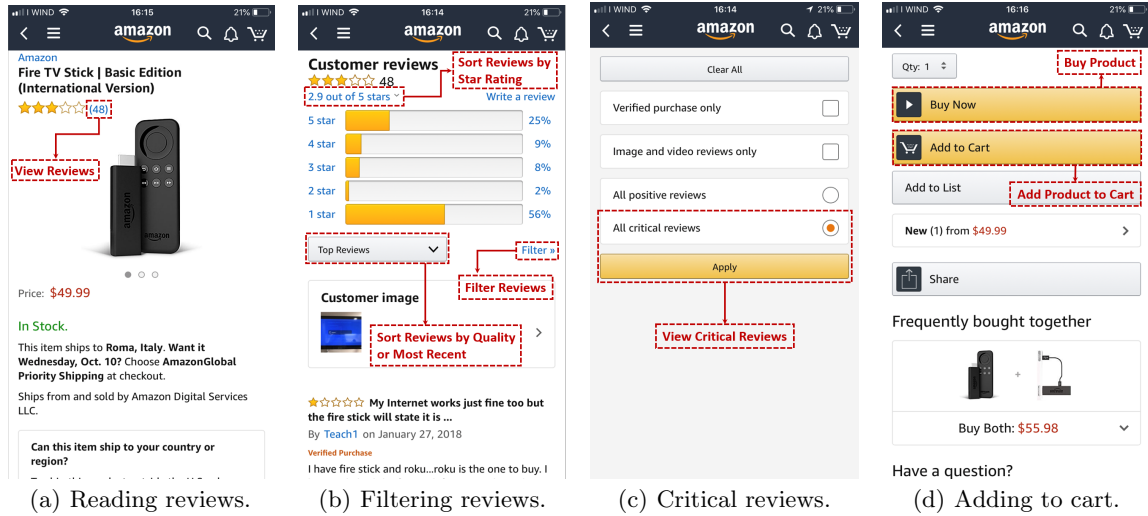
WIND 16:15 21%

amazon

Amazon
Fire TV Stick | Basic Edition (International Version)
(48)

View Reviews

Price: $49.99

In Stock.
This item ships to Roma, Italy. Want it Wednesday, Oct. 10? Choose AmazonGlobal Priority Shipping at checkout.

Ships from and sold by Amazon Digital Services LLC.

Can this item ship to your country or region?

(a) Reading reviews.

WIND 16:14 21%

amazon

Customer reviews
48
2.9 out of 5 stars
Sort Reviews by Star Rating
Write a review

| | |
|---|---|
| 5 star | 25% |
| 4 star | 9% |
| 3 star | 8% |
| 2 star | 2% |
| 1 star | 56% |

Top Reviews
Filter »
Filter Reviews

Customer image
Sort Reviews by Quality or Most Recent

My Internet works just fine too but the fire stick will state it is ...
By Teach1 on January 27, 2018
Verified Purchase
I have fire stick and roku...roku is the one to buy. I

(b) Filtering reviews.

WIND 16:14 21%

amazon

Clear All
Verified purchase only
Image and video reviews only
All positive reviews
All critical reviews
Apply

View Critical Reviews

(c) Critical reviews.

WIND 16:16 21%

amazon

Qty: 1
Buy Product
Buy Now
Add to Cart
Add to List
Add Product to Cart
New (1) from $49.99
Share

Frequently bought together

Buy Both: $55.98

Have a question?

(d) Adding to cart.